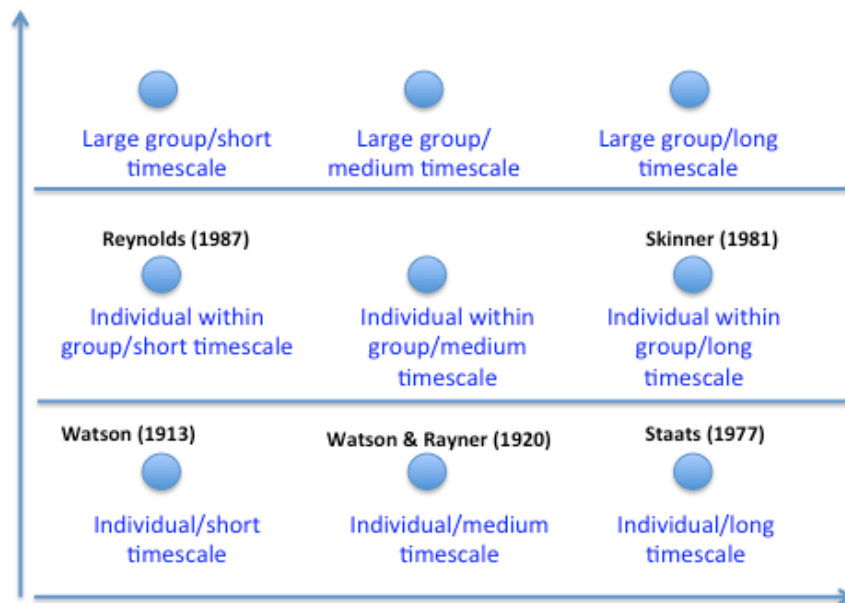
Large group/short timescale

Large group/ medium timescale

Large group/long timescale

Reynolds (1987)

Individual within group/short timescale

Individual within group/medium timescale

Skinner (1981)

Individual within group/long timescale

Watson (1913)

Individual/short timescale

Watson & Rayner (1920)

Individual/medium timescale

Staats (1977)

Individual/long timescale